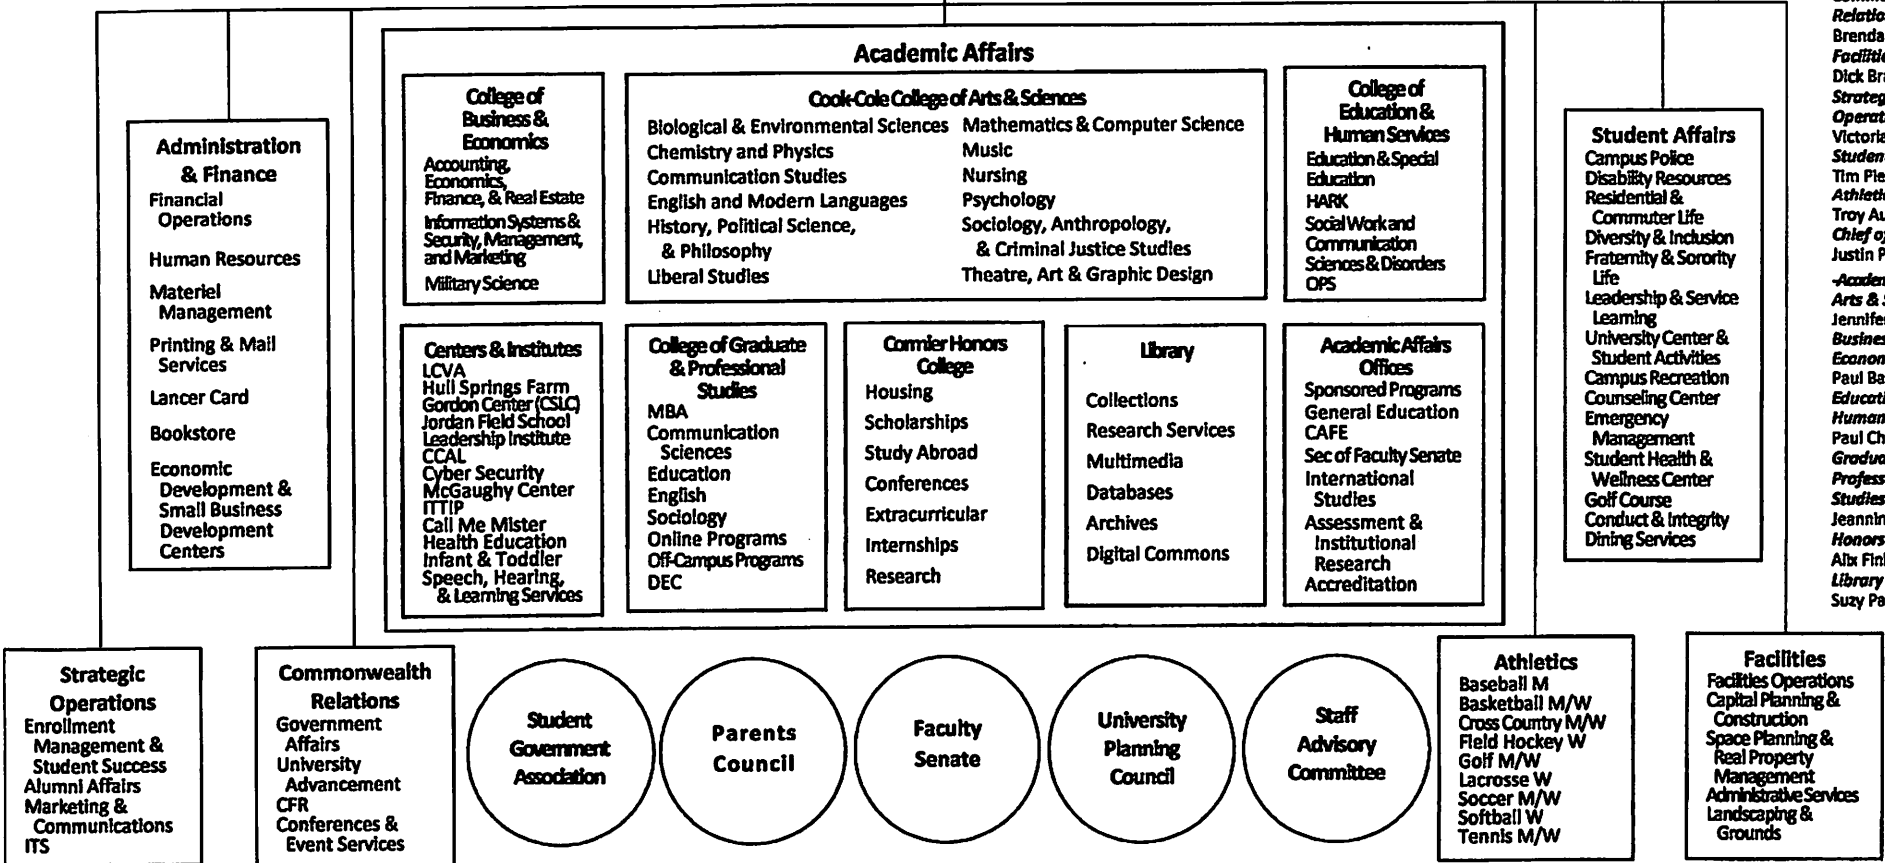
Academic Affairs

College of Business & Economics
Accounting, Economics, Finance, & Real Estate
Information Systems & Security, Management, and Marketing
Military Science

Cook-Cole College of Arts & Sciences
Biological & Environmental Sciences
Chemistry and Physics
Communication Studies
English and Modern Languages
History, Political Science, & Philosophy
Liberal Studies
Mathematics & Computer Science
Music
Nursing
Psychology
Sociology, Anthropology, & Criminal Justice Studies
Theatre, Art & Graphic Design

College of Education & Human Services
Education & Special Education
HARK
Social Work and Communication Sciences & Disorders
OPS

Centers & Institutes
LCVA
Hull Springs Farm
Gordon Center (CSLC)
Jordan Field School
Leadership Institute
CCAL
Cyber Security
McGaughy Center
ITTIP
Call Me Mister
Health Education
Infant & Toddler
Speech, Hearing, & Learning Services

College of Graduate & Professional Studies
MBA
Communication Sciences
Education
English
Sociology
Online Programs
Off-Campus Programs
DEC

Cormier Honors College
Housing
Scholarships
Study Abroad
Conferences
Extracurricular
Internships
Research

Library
Collections
Research Services
Multimedia
Databases
Archives
Digital Commons

Academic Affairs Offices
Sponsored Programs
General Education
CAFE
Sec of Faculty Senate
International Studies
Assessment & Institutional Research
Accreditation

Administration & Finance
Financial Operations
Human Resources
Materiel Management
Printing & Mail Services
Lancer Card
Bookstore
Economic Development & Small Business Development Centers

Student Affairs
Campus Police
Disability Resources
Residential & Commuter Life
Diversity & Inclusion
Fraternity & Sorority Life
Leadership & Service Learning
University Center & Student Activities
Campus Recreation
Counseling Center
Emergency Management
Student Health & Wellness Center
Golf Course
Conduct & Integrity
Dining Services

Relatio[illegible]
Brenda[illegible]
Faciliti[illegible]
Dick Br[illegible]
Strateg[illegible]
Operat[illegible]
Victoria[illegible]
Studen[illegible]
Tim Pie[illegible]
Athleti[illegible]
Troy Au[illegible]
Chief o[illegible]
Justin P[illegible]
-Acaden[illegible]
Arts & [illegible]
Jennife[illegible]
Busines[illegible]
Econon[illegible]
Paul Ba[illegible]
Educati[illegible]
Human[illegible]
Paul Ch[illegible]
Gradua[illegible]
Profess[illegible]
Studies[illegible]
Jeannin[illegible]
Honors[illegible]
Alix Fin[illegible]
Library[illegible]
Suzy Pa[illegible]

Strategic Operations
Enrollment Management & Student Success
Alumni Affairs
Marketing & Communications
ITS

Commonwealth Relations
Government Affairs
University Advancement
CFR
Conferences & Event Services

Student Government Association

Parents Council

Faculty Senate

University Planning Council

Staff Advisory Committee

Athletics
Baseball M
Basketball M/W
Cross Country M/W
Field Hockey W
Golf M/W
Lacrosse W
Soccer M/W
Softball W
Tennis M/W

Facilities
Facilities Operations
Capital Planning & Construction
Space Planning & Real Property Management
Administrative Services
Landscaping & Grounds